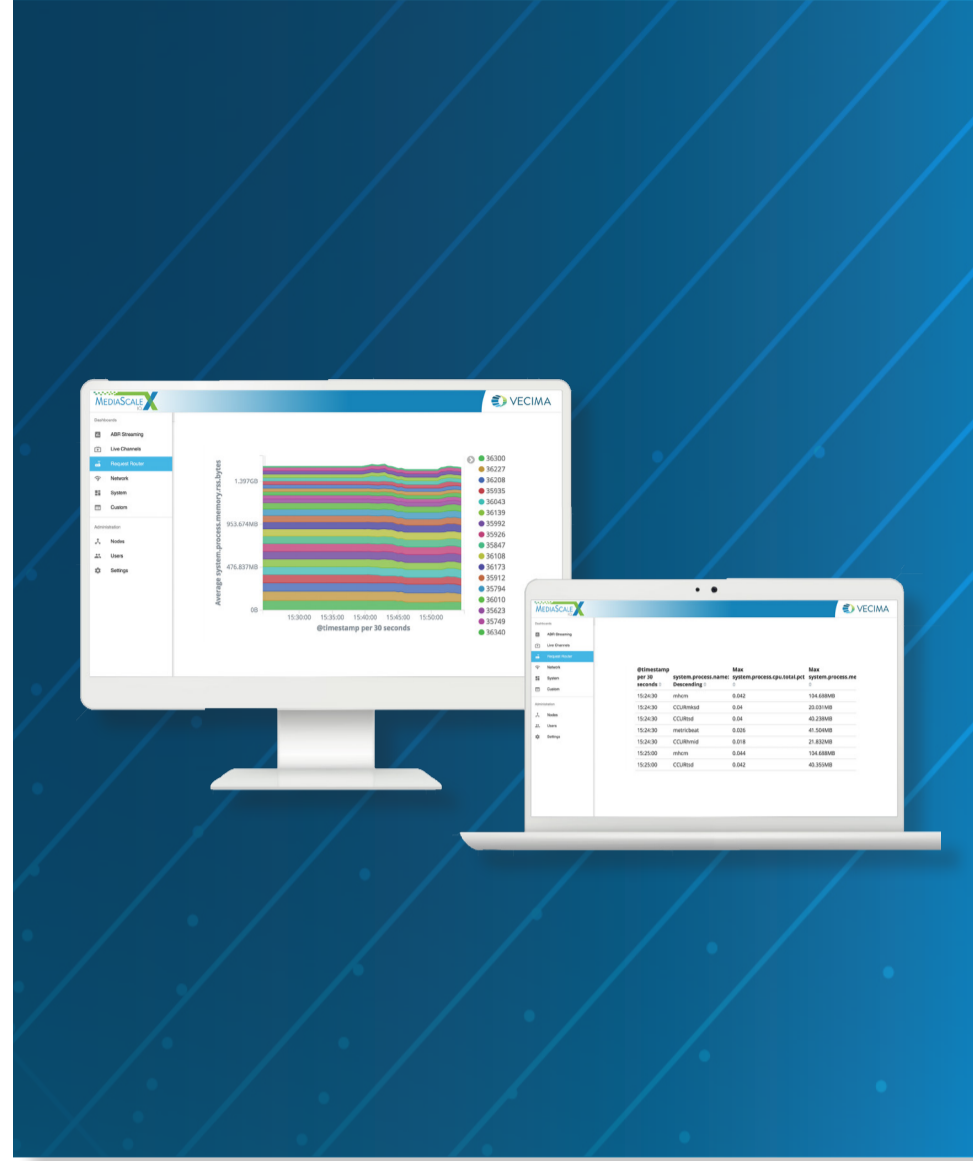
MEDIASCALE X

VECIMA

Dashboards
ABR Streaming
Live Channels
Request Router
Network
System
Custom
Administration
Nodes
Users
Settings

Average system.process.memory.rss.bytes

1.397GB
953.674MB
476.837MB
0B

15:30:00 15:35:00 15:40:00 15:45:00 15:50:00
@timestamp per 30 seconds

36300
36227
36208
35935
36043
36139
35992
35926
35847
36108
36173
35912
35794
36010
35623
35749
36340

MEDIASCALE X

VECIMA

Dashboards
ABR Streaming
Live Channels
Request Router
Network
System
Custom
Administration
Nodes
Users
Settings

| @timestamp per 30 seconds | system.process.name: Descending | Max system.process.cpu.total.pct | Max system.process.me |
|---|---|---|---|
| 15:24:30 | mhcm | 0.042 | 104.688MB |
| 15:24:30 | CCURmkod | 0.04 | 20.031MB |
| 15:24:30 | CCURtsd | 0.04 | 40.238MB |
| 15:24:30 | metricbeat | 0.026 | 41.504MB |
| 15:24:30 | CCURhmid | 0.018 | 21.832MB |
| 15:25:00 | mhcm | 0.044 | 104.688MB |
| 15:25:00 | CCURtsd | 0.042 | 40.355MB |